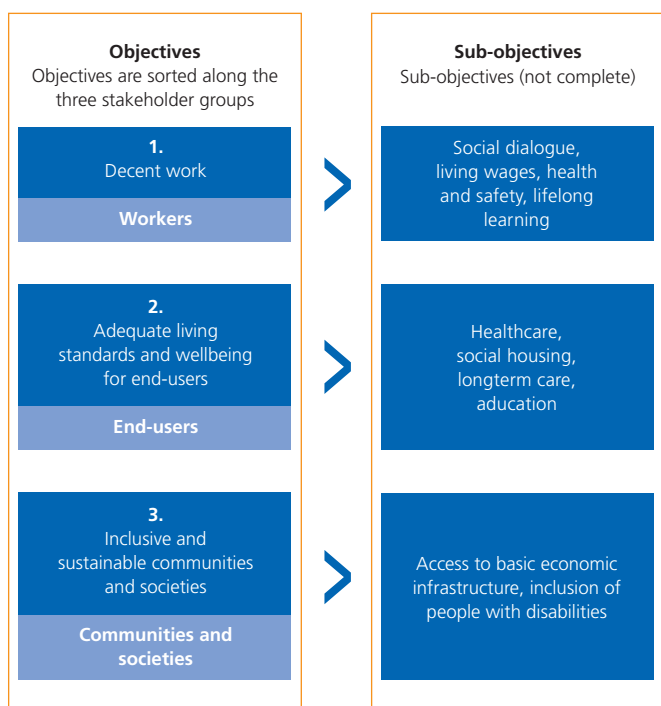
**Objectives**
Objectives are sorted along the three stakeholder groups

1.
Decent work

**Workers**

2.
Adequate living standards and wellbeing for end-users

**End-users**

3.
Inclusive and sustainable communities and societies

**Communities and societies**

**Sub-objectives**
Sub-objectives (not complete)

Social dialogue, living wages, health and safety, lifelong learning

Healthcare, social housing, longterm care, education

Access to basic economic infrastructure, inclusion of people with disabilities